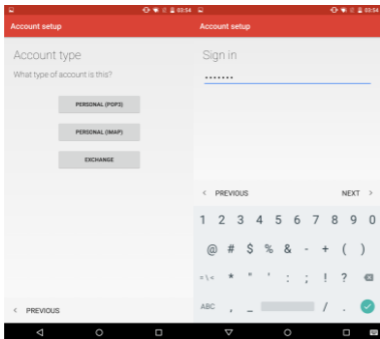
03:54

Account setup

Account type

What type of account is this?

PERSONAL (POP3)

PERSONAL (IMAP)

EXCHANGE

< PREVIOUS

03:54

Account setup

Sign in

••••••••

< PREVIOUS

NEXT >

1 2 3 4 5 6 7 8 9 0

@ # $ % & - + ( )

=\< * " ' : ; ! ?

ABC , _ / .